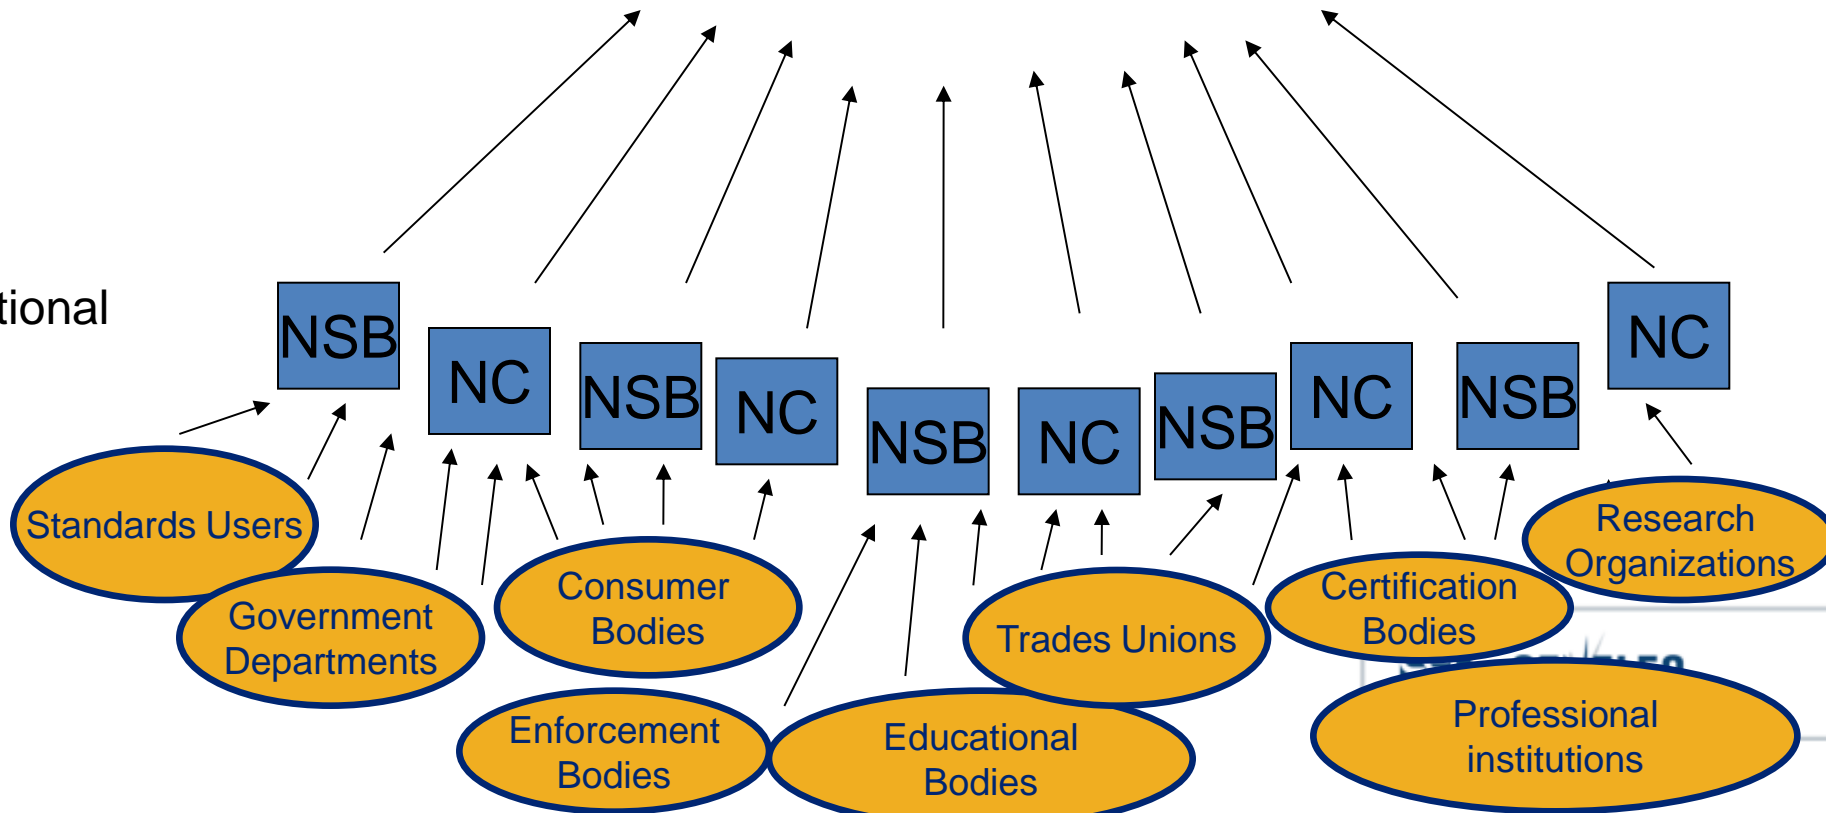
tional

NSB NC NSB NC NSB NC NSB NC NSB NC

Standards Users

Government Departments

Consumer Bodies

Enforcement Bodies

Educational Bodies

Trades Unions

Certification Bodies

Research Organizations

Professional institutions